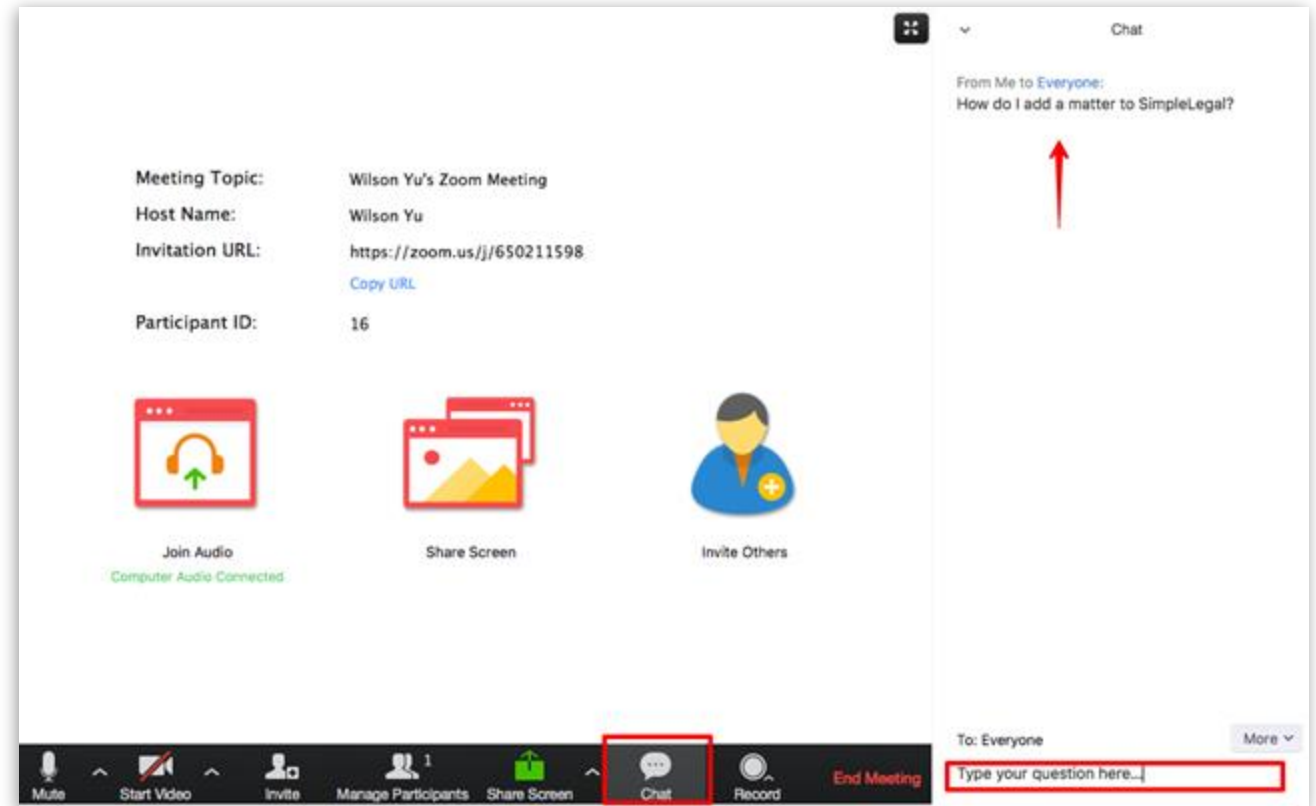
Meeting Topic: Wilson Yu's Zoom Meeting
Host Name: Wilson Yu
Invitation URL: https://zoom.us/j/650211598
Copy URL
Participant ID: 16

Join Audio
Computer Audio Connected

Share Screen

Invite Others

Mute
Start Video
Invite
Manage Participants 1
Share Screen
Chat
Record
End Meeting

Chat
From Me to Everyone:
How do I add a matter to SimpleLegal?

To: Everyone
More
Type your question here...